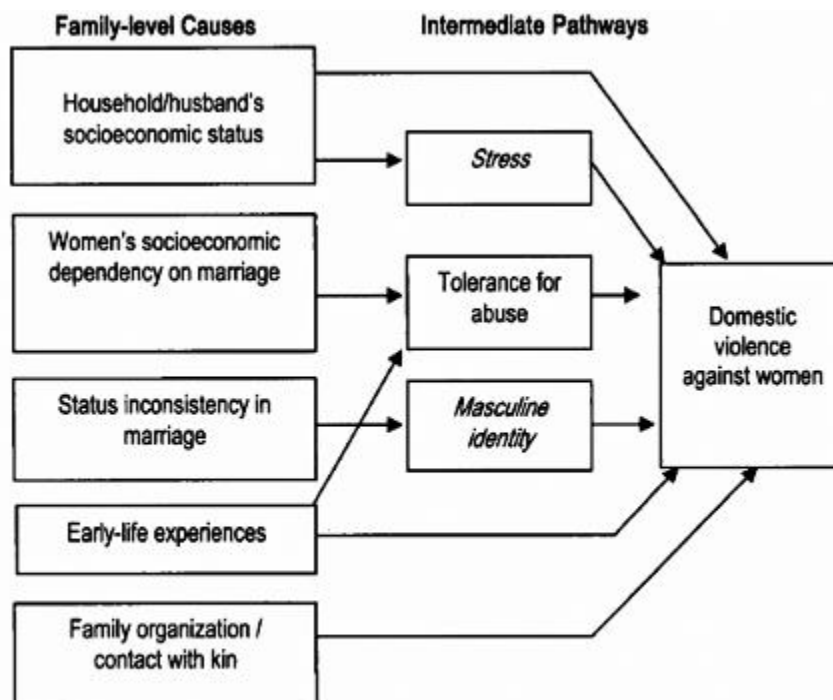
Family-level Causes

Intermediate Pathways

Household/husband's socioeconomic status

Stress

Women's socioeconomic dependency on marriage

Tolerance for abuse

Domestic violence against women

Status inconsistency in marriage

Masculine identity

Early-life experiences

Family organization / contact with kin